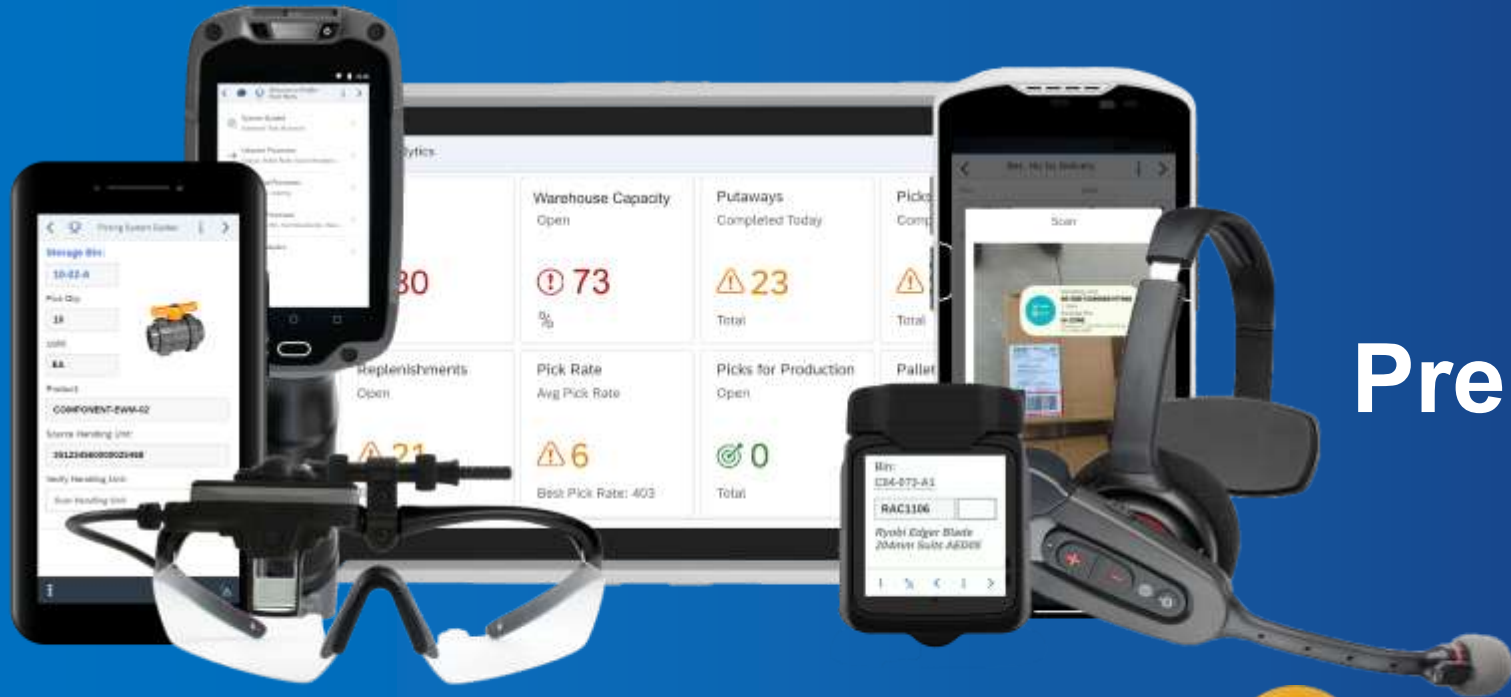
ytics

80

Warehouse Capacity
Open
73
%

Putaways
Completed Today
23
Total

Picks
Comp
Total

Replenishments
Open
21

Pick Rate
Avg Pick Rate
6
Best Pick Rate: 403

Picks for Production
Open
0
Total

Pallet

Storage Bin:
10-02-A
Pick Qty
10
UoM
EA
Product
COMPONENT-EWM-02
Source Handling Unit
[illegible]
Verify Handling Unit
Scan Handling Unit

Scan

Bin:
E04-073-A1
RAC1106
Ryobi Edger Blade 204mm Suite AE006

Pre